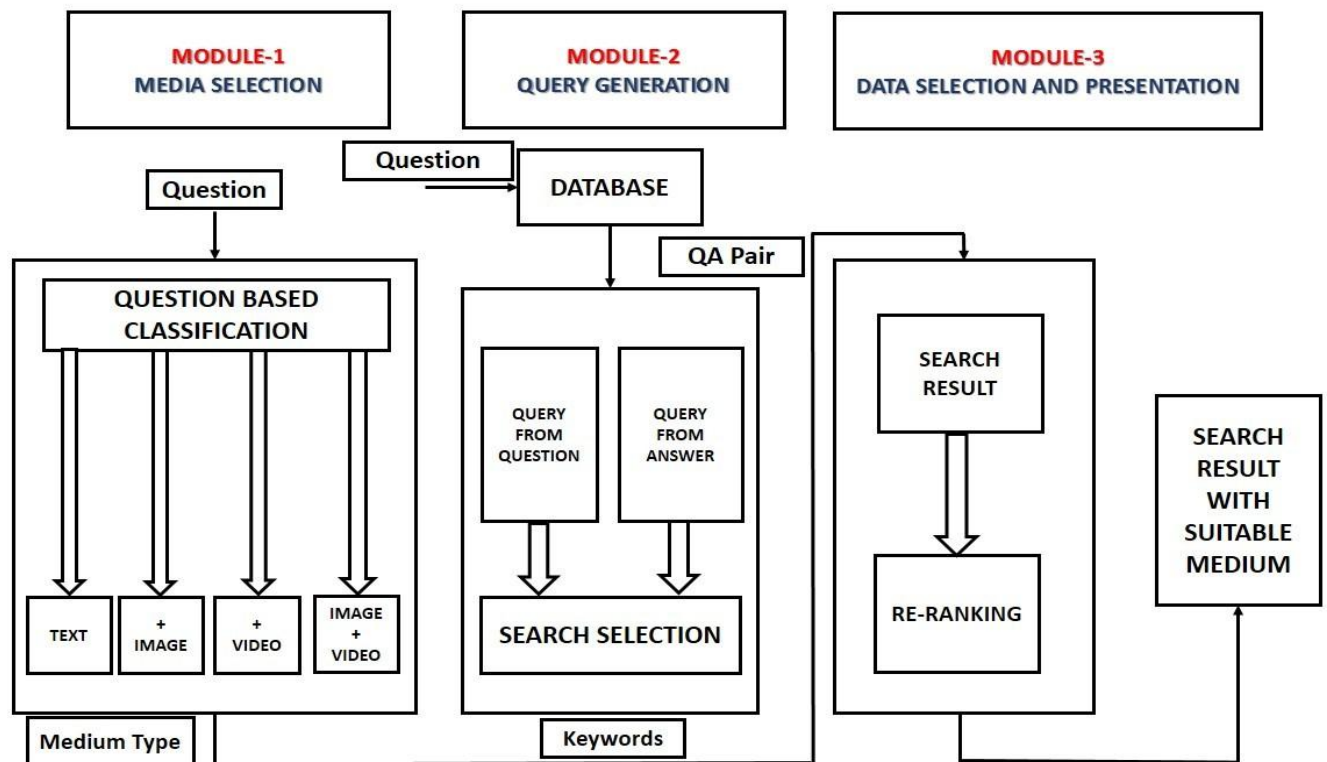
MODULE-1
MEDIA SELECTION

MODULE-2
QUERY GENERATION

MODULE-3
DATA SELECTION AND PRESENTATION

Question

Question

DATABASE

QA Pair

QUESTION BASED CLASSIFICATION

QUERY FROM QUESTION

QUERY FROM ANSWER

SEARCH RESULT

SEARCH RESULT WITH SUITABLE MEDIUM

TEXT

+ IMAGE

+ VIDEO

IMAGE + VIDEO

SEARCH SELECTION

RE-RANKING

Medium Type

Keywords